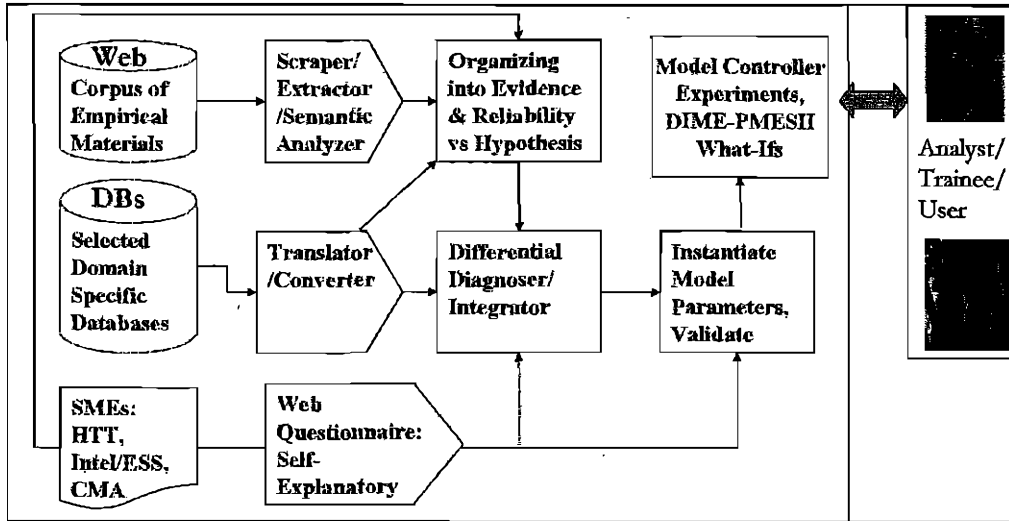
Web
Corpus of Empirical Materials

Scraper/ Extractor /Semantic Analyzer

Organizing into Evidence & Reliability vs Hypothesis

Model Controller Experiments, DIME-PMESII What-Ifs

Analyst/ Trainee/ User

DBs
Selected Domain Specific Databases

Translator /Converter

Differential Diagnoser/ Integrator

Instantiate Model Parameters, Validate

SMEs: HTT, Intel/ESS, CMA

Web Questionnaire: Self-Explanatory